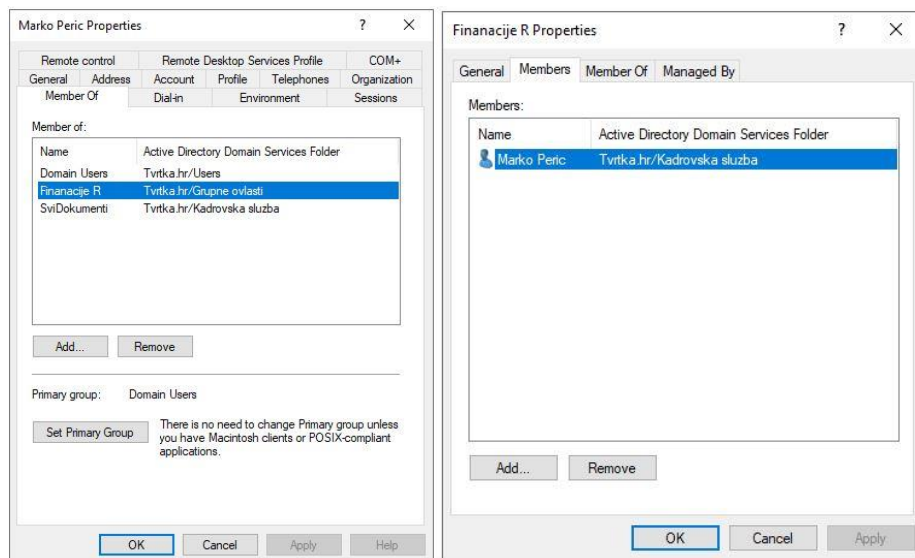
Marko Peric Properties ? X

Remote control | Remote Desktop Services Profile | COM+
General | Address | Account | Profile | Telephones | Organization
Member Of | Dial-in | Environment | Sessions

Member of:

| Name | Active Directory Domain Services Folder |
|---|---|
| Domain Users | Tvrtka.hr/Users |
| Finanacije R | Tvrtka.hr/Grupne ovlasti |
| SviDokumenti | Tvrtka.hr/Kadrovska sluzba |

Add... Remove

Primary group: Domain Users

Set Primary Group

There is no need to change Primary group unless you have Macintosh clients or POSIX-compliant applications.

OK Cancel Apply Help

Finanacije R Properties ? X

General | Members | Member Of | Managed By

Members:

| Name | Active Directory Domain Services Folder |
|---|---|
| Marko Peric | Tvrtka.hr/Kadrovska sluzba |

Add... Remove

OK Cancel Apply